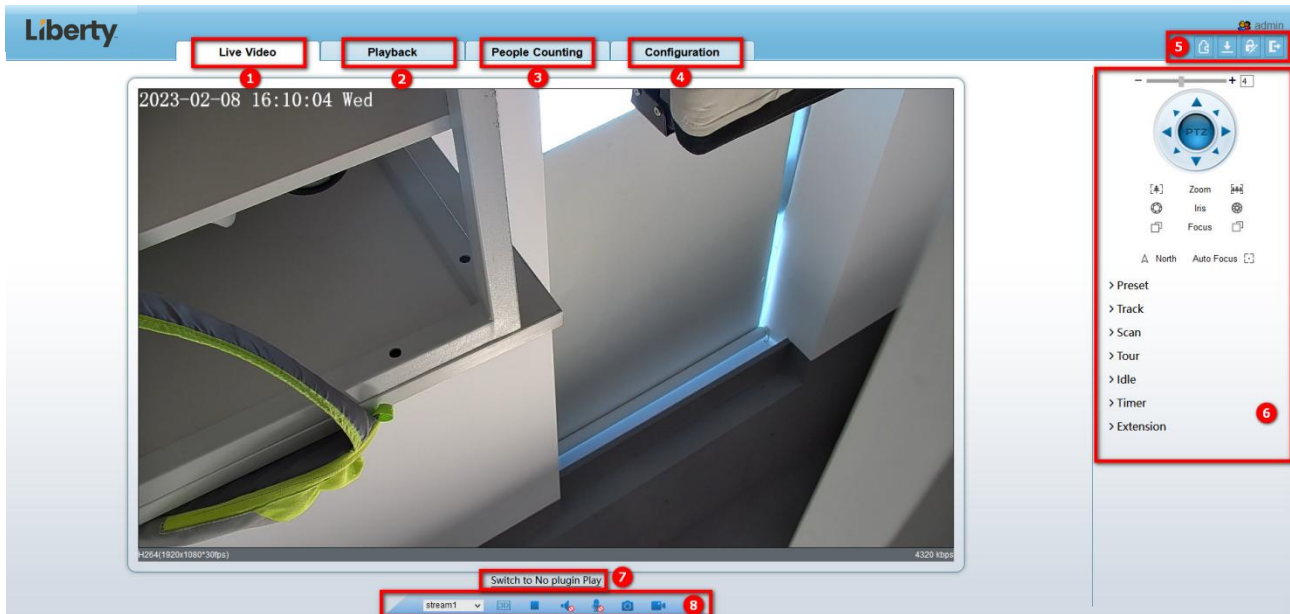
Liberty

admin

Live Video
1
Playback
2
People Counting
3
Configuration
4

5

2023-02-08 16:10:04 Wed

H264(1920x1080*30fps)
4320 kbps

Switch to No plugin Play
7

stream1
8

− + 4

PTZ

Zoom
Iris
Focus

North
Auto Focus

> Preset
> Track
> Scan
> Tour
> Idle
> Timer
> Extension

6